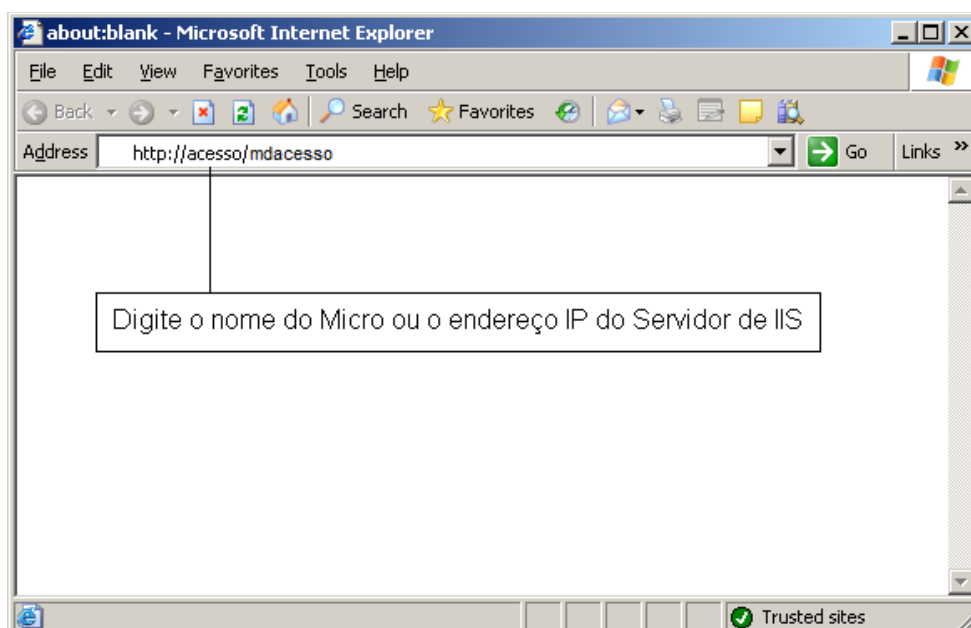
about:blank - Microsoft Internet Explorer

File Edit View Favorites Tools Help

Back Search Favorites

Address http://acesso/mdacesso Go Links »

Digite o nome do Micro ou o endereço IP do Servidor de IIS

Trusted sites